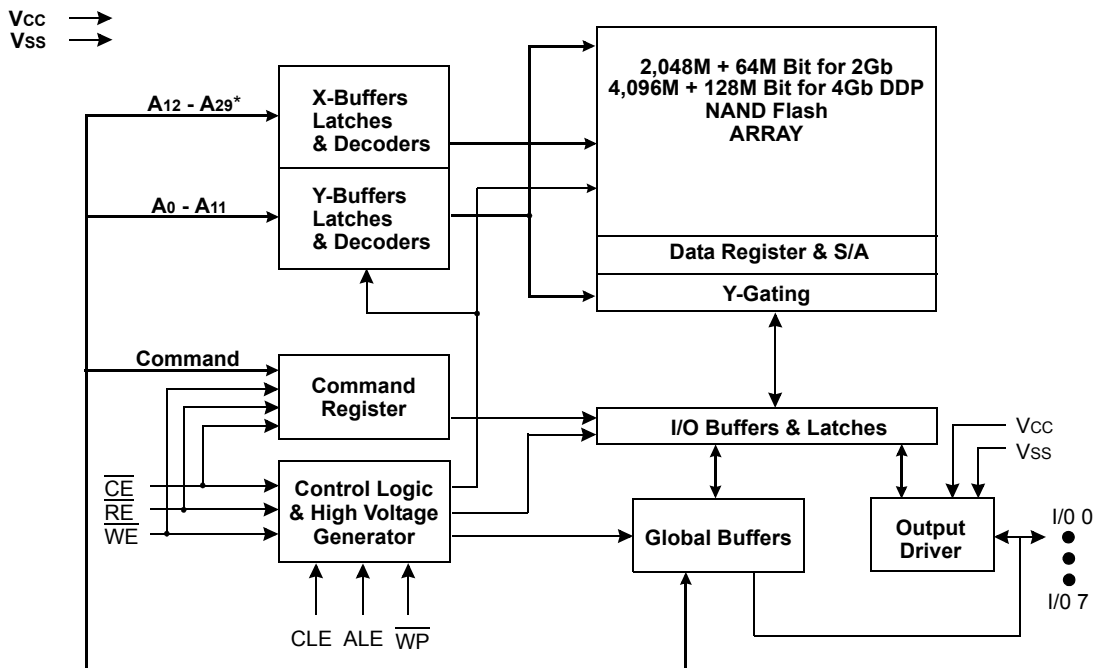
VCC
VSS

A12 - A29*

X-Buffers Latches & Decoders

A0 - A11

Y-Buffers Latches & Decoders

2,048M + 64M Bit for 2Gb
4,096M + 128M Bit for 4Gb DDP
NAND Flash
ARRAY

Data Register & S/A

Y-Gating

Command

Command Register

I/O Buffers & Latches

VCC
VSS

$\overline{CE}$
$\overline{RE}$
$\overline{WE}$

Control Logic & High Voltage Generator

Global Buffers

Output Driver

I/0 0

I/0 7

CLE ALE $\overline{WP}$